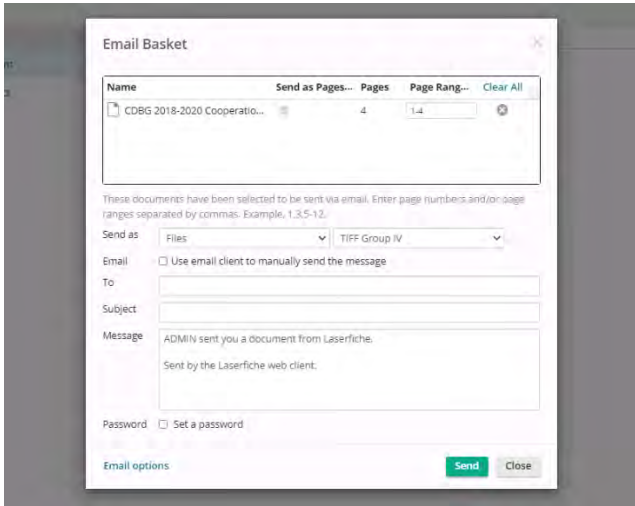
Email Basket

| Name | Send as Pages... | Pages | Page Rang... | Clear All |
|---|---|---|---|---|
| CDBG 2018-2020 Cooperatio... | | 4 | 1-4 | |

These documents have been selected to be sent via email. Enter page numbers and/or page ranges separated by commas. Example, 1,3,5-12.

Send as Files TIFF Group IV

Email ☐ Use email client to manually send the message

To

Subject

Message ADMIN sent you a document from Laserfiche.

Sent by the Laserfiche web client.

Password ☐ Set a password

Email options

Send Close